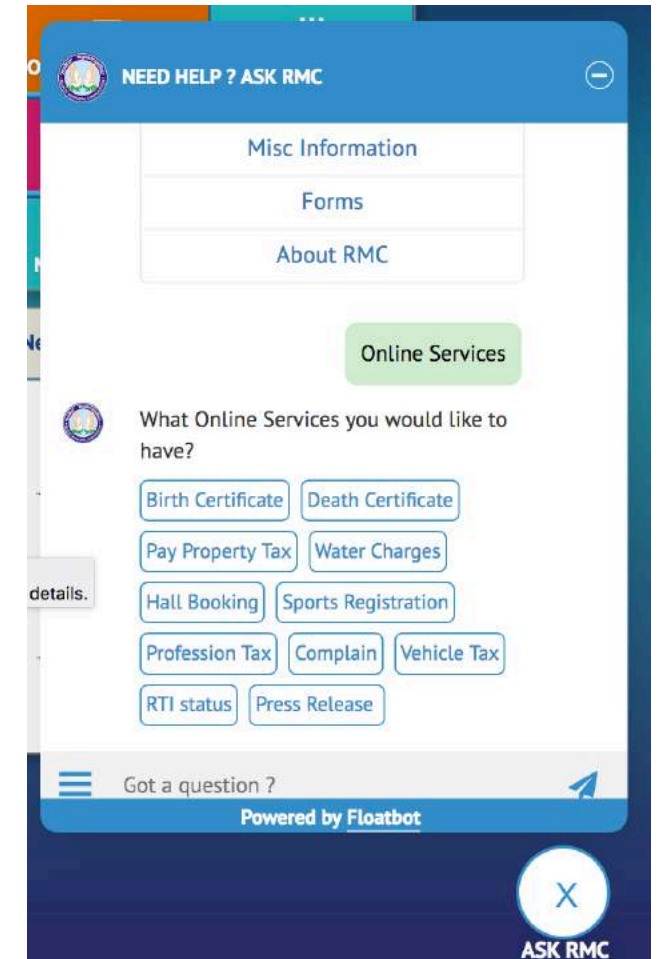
NEED HELP ? ASK RMC

Misc Information

Forms

About RMC

Online Services

What Online Services you would like to have?

Birth Certificate

Death Certificate

Pay Property Tax

Water Charges

Hall Booking

Sports Registration

Profession Tax

Complain

Vehicle Tax

RTI status

Press Release

details.

Got a question ?

Powered by Floatbot

X

ASK RMC